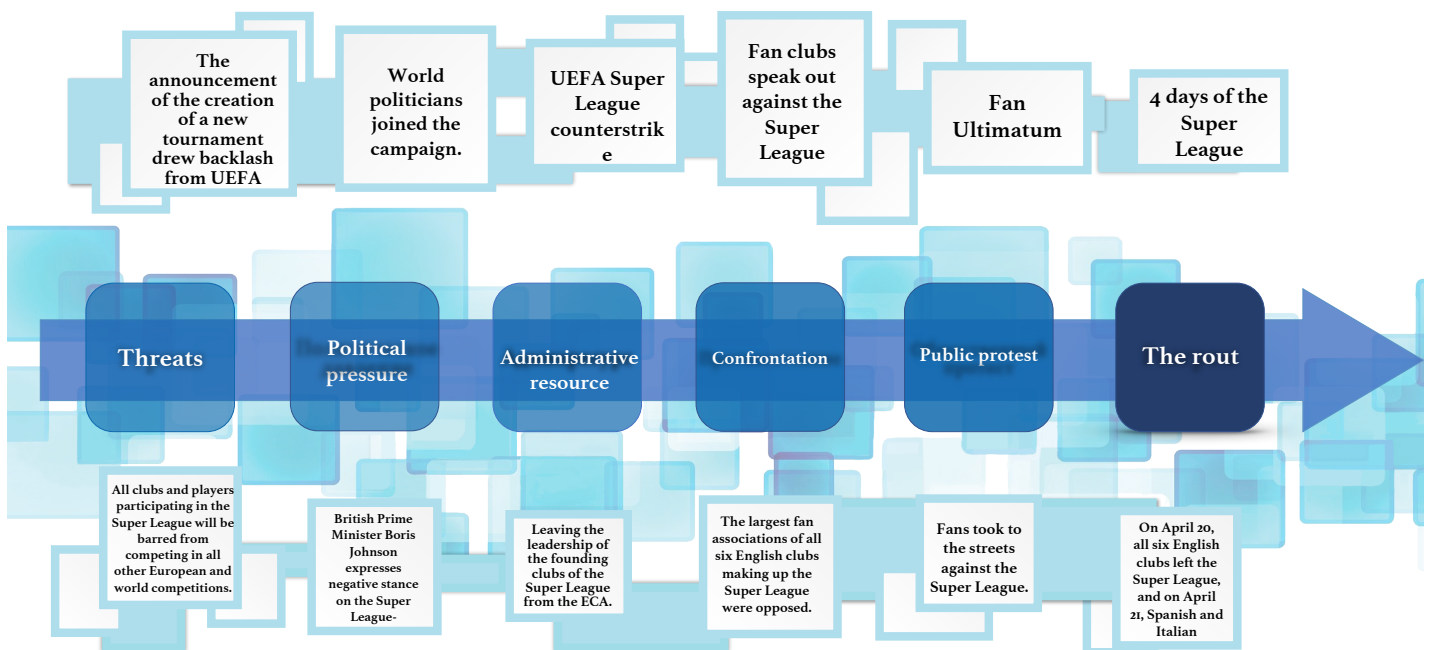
The announcement of the creation of a new tournament drew backlash from UEFA

World politicians joined the campaign.

UEFA Super League counterstrike

Fan clubs speak out against the Super League

Fan Ultimatum

4 days of the Super League

Threats

Political pressure

Administrative resource

Confrontation

Public protest

The rout

All clubs and players participating in the Super League will be barred from competing in all other European and world competitions.

British Prime Minister Boris Johnson expresses negative stance on the Super League-

Leaving the leadership of the founding clubs of the Super League from the ECA.

The largest fan associations of all six English clubs making up the Super League were opposed.

Fans took to the streets against the Super League.

On April 20, all six English clubs left the Super League, and on April 21, Spanish and Italian